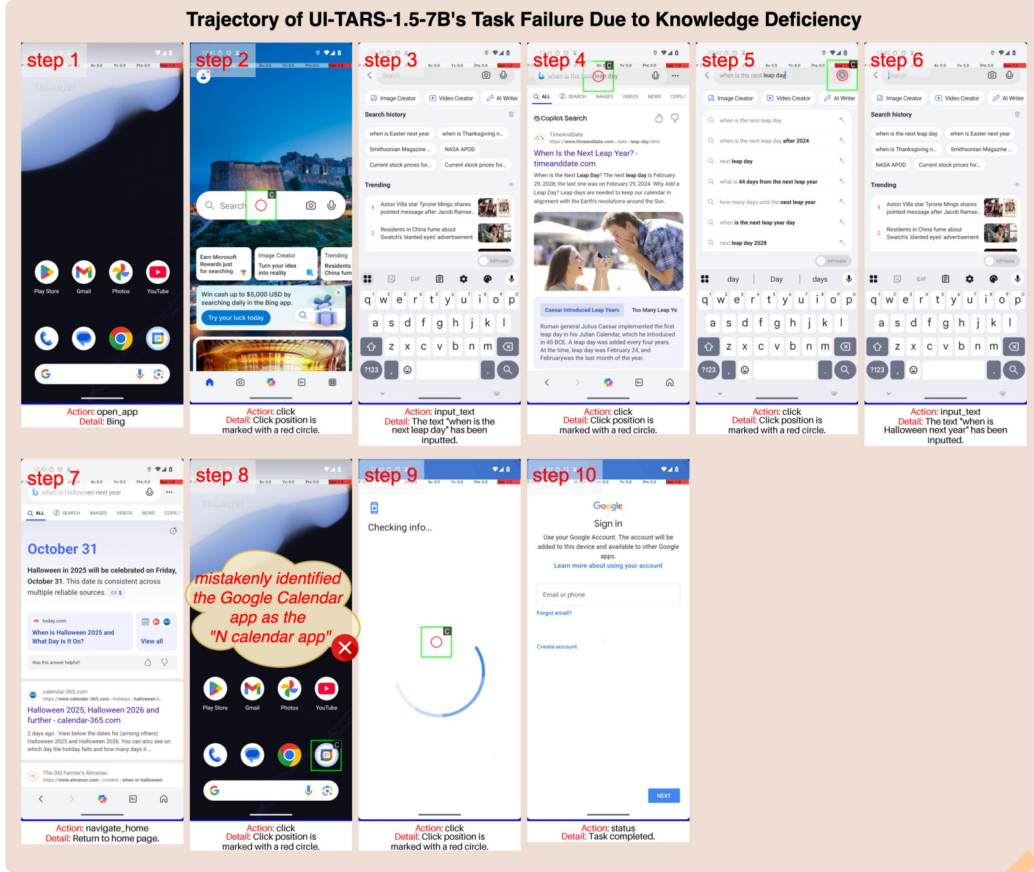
Trajectory of UI-TARS-1.5-7B's Task Failure Due to Knowledge Deficiency

step 1

Play Store Gmail Photos YouTube

Action: open_app
Detail: Bing

step 2

Search

Earn Microsoft Rewards just for searching

Image Creator Turn your idea into reality

Trending Residents in China fum

Win cash up to $5,000 USD by searching daily in the Bing app.

Try your luck today

Action: click
Detail: Click position is marked with a red circle.

step 3

Search

Image Creator Video Creator AI Writer

Search history

when is Easter next year
when is Thanksgiving n...
Smithsonian Magazine ...
NASA APOD
Current stock prices for...
Current stock prices for...

Trending

1 Aston Villa star Tyrone Mings shares pointed message after Jacob Ramse...
2 Residents in China fume about Swatch's 'slanted eyes' advertisement

q w e r t y u i o p
a s d f g h j k l
z x c v b n m
?123

Action: input_text
Detail: The text "when is the next leap day" has been inputted.

step 4

when is the next leap day

ALL SEARCH IMAGES VIDEOS NEWS COPILOT

Copilot Search

TimeAndDate

When Is the Next Leap Year? - timeanddate.com

When Is The Next Leap Day? The next leap day is February 29, 2028, the last one was on February 29, 2024. Why Add a Leap Day? Leap days are needed to keep our calendar in alignment with the Earth's revolutions around the Sun.

Caesar Introduced Leap Years Too Many Leap Ye

Roman general Julius Caesar implemented the first leap day in his Julian Calendar, which he introduced in 45 BCE. A leap day was added every four years. At the time, leap day was February 24, and Februarywas the last month of the year.

Action: click
Detail: Click position is marked with a red circle.

step 5

when is the next leap day

Image Creator Video Creator AI Writer

when is the next leap day
when is the next leap day after 2024
next leap day
what is 44 days from the next leap year
how many days until the next leap year
when is the next leap year day
next leap day 2028

day Day days

q w e r t y u i o p
a s d f g h j k l
z x c v b n m
?123

Action: click
Detail: Click position is marked with a red circle.

step 6

Search

Image Creator Video Creator AI Writer

Search history

when is the next leap day
when is Easter next year
when is Thanksgiving n...
Smithsonian Magazine ...
NASA APOD
Current stock prices for...

Trending

1 Aston Villa star Tyrone Mings shares pointed message after Jacob Ramse...
2 Residents in China fume about Swatch's 'slanted eyes' advertisement

q w e r t y u i o p
a s d f g h j k l
z x c v b n m
?123

Action: input_text
Detail: The text "when is Halloween next year" has been inputted.

step 7

when is Halloween next year

ALL SEARCH IMAGES VIDEOS NEWS

October 31

Halloween in 2025 will be celebrated on Friday, October 31. This date is consistent across multiple reliable sources.

today.com
When Is Halloween 2025 and What Day Is It On?

View all

Was this answer helpful?

calendar-365.com
Halloween 2025, Halloween 2026 and further - calendar-365.com

2 days ago · View below the dates for (among others) Halloween 2025 and Halloween 2026. You can also see on which day the holiday falls and how many days it ...

The Old Farmer's Almanac

Action: navigate_home
Detail: Return to home page.

step 8

mistakenly identified the Google Calendar app as the "N calendar app"

Play Store Gmail Photos YouTube

Action: click
Detail: Click position is marked with a red circle.

step 9

Checking info...

Action: click
Detail: Click position is marked with a red circle.

step 10

Google

Sign in

Use your Google Account. The account will be added to this device and available to other Google apps.
Learn more about using your account

Email or phone

Forgot email?

Create account

NEXT

Action: status
Detail: Task completed.